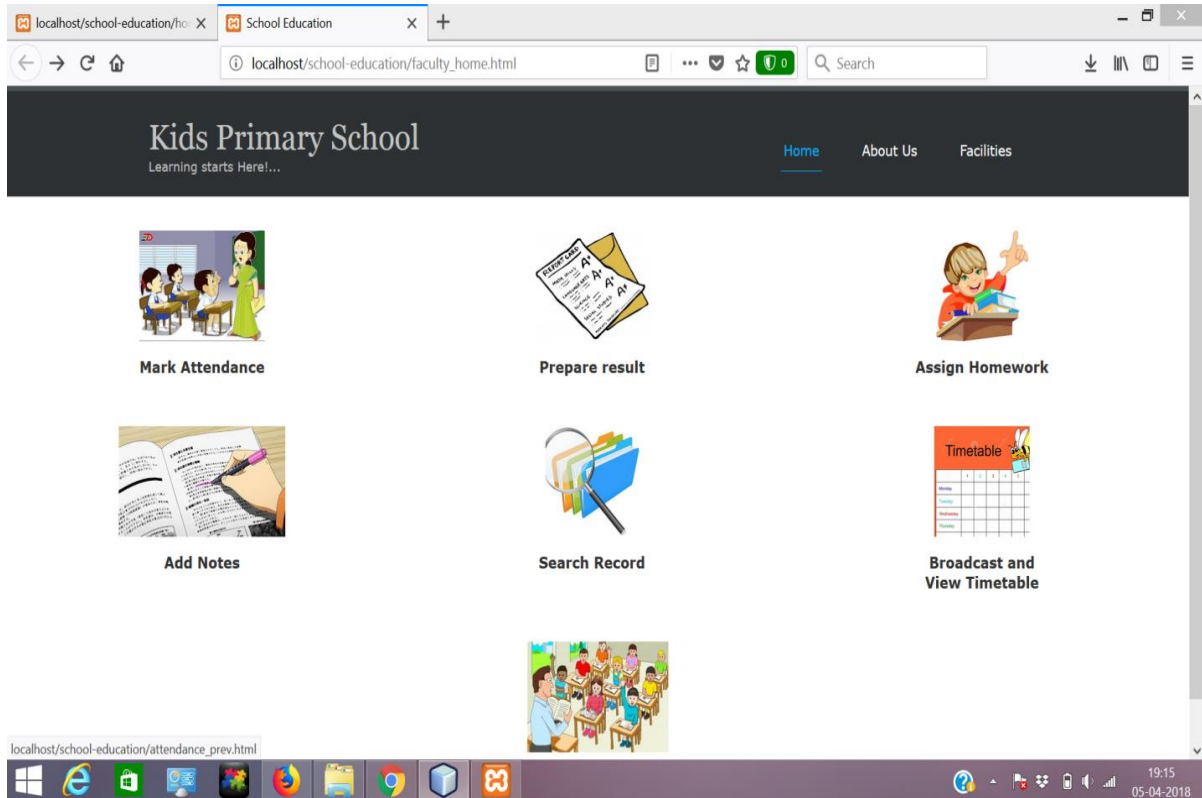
localhost/school-education/ho
School Education

localhost/school-education/faculty_home.html
Search
0

Kids Primary School
Learning starts Here!...

Home
About Us
Facilities

REPORT CARD
A+
A+
A+

Mark Attendance

Prepare result

Assign Homework

Timetable

Add Notes

Search Record

Broadcast and View Timetable

localhost/school-education/attendance_prev.html

19:15
05-04-2018